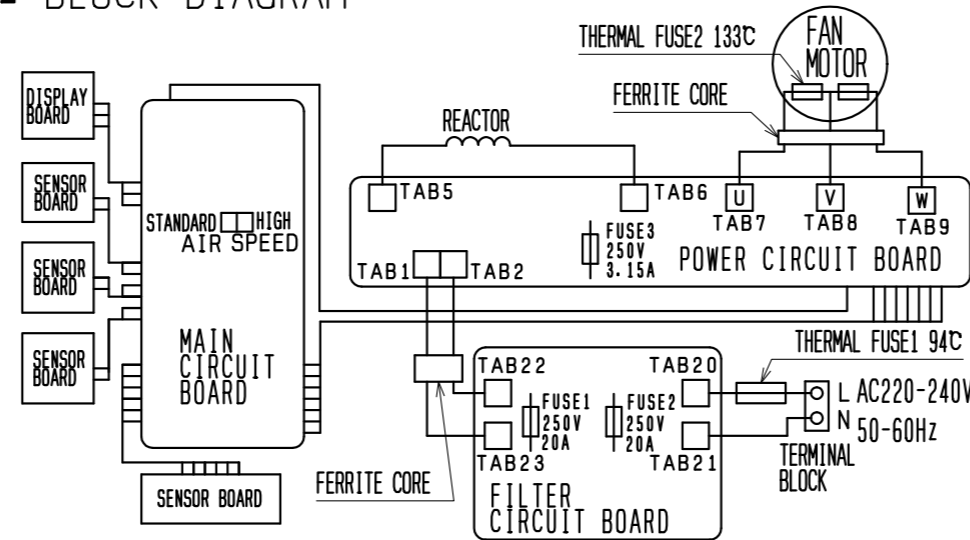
■ BLOCK DIAGRAM

THERMAL FUSE2 133℃
FAN MOTOR
FERRITE CORE
DISPLAY BOARD
REACTOR
SENSOR BOARD
TAB5
TAB6
U
V
W
TAB7
TAB8
TAB9
STANDARD HIGH
AIR SPEED
FUSE3 250V 3.15A
SENSOR BOARD
POWER CIRCUIT BOARD
TAB1
TAB2
MAIN CIRCUIT BOARD
SENSOR BOARD
THERMAL FUSE1 94℃
TAB22
TAB20
FUSE1 250V 20A
FUSE2 250V 20A
L
N
AC220-240V
50-60Hz
TAB23
TAB21
TERMINAL BLOCK
FERRITE CORE
SENSOR BOARD
FILTER CIRCUIT BOARD